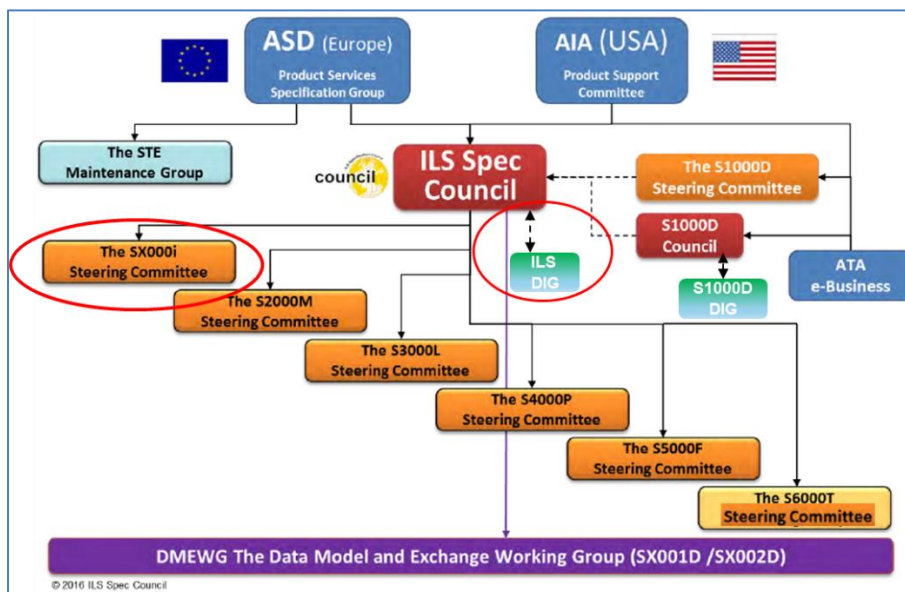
ASD (Europe)
Product Services Specification Group

AIA (USA)
Product Support Committee

The STE Maintenance Group

council

ILS Spec Council

The S1000D Steering Committee

S1000D Council

The SX000i Steering Committee

ILS DIG

S1000D DIG

ATA e-Business

The S2000M Steering Committee

The S3000L Steering Committee

The S4000P Steering Committee

The S5000F Steering Committee

The S6000T Steering Committee

DMEWG The Data Model and Exchange Working Group (SX001D /SX002D)

© 2016 ILS Spec Council